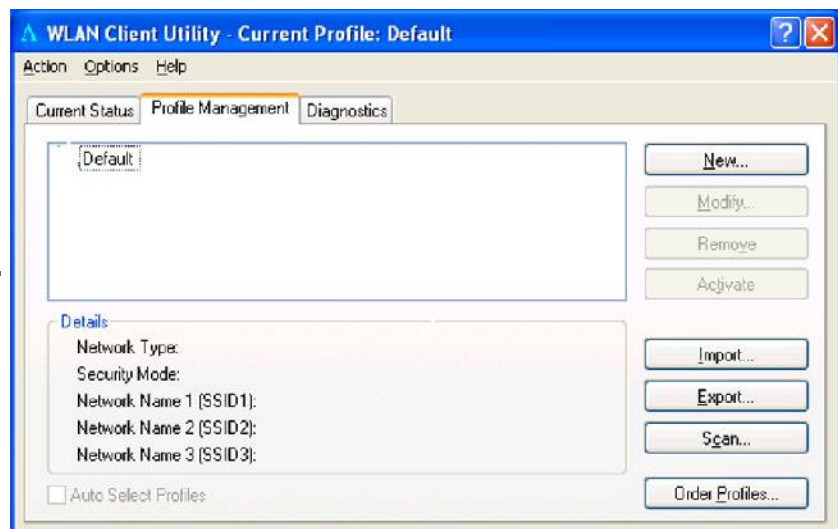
WLAN Client Utility - Current Profile: Default

Action Options Help

Current Status | Profile Management | Diagnostics

Default

New...
Modify...
Remove
Activate

Details
Network Type:
Security Mode:
Network Name 1 (SSID1):
Network Name 2 (SSID2):
Network Name 3 (SSID3):

Import...
Export...
Scan...

Auto Select Profiles

Order Profiles...